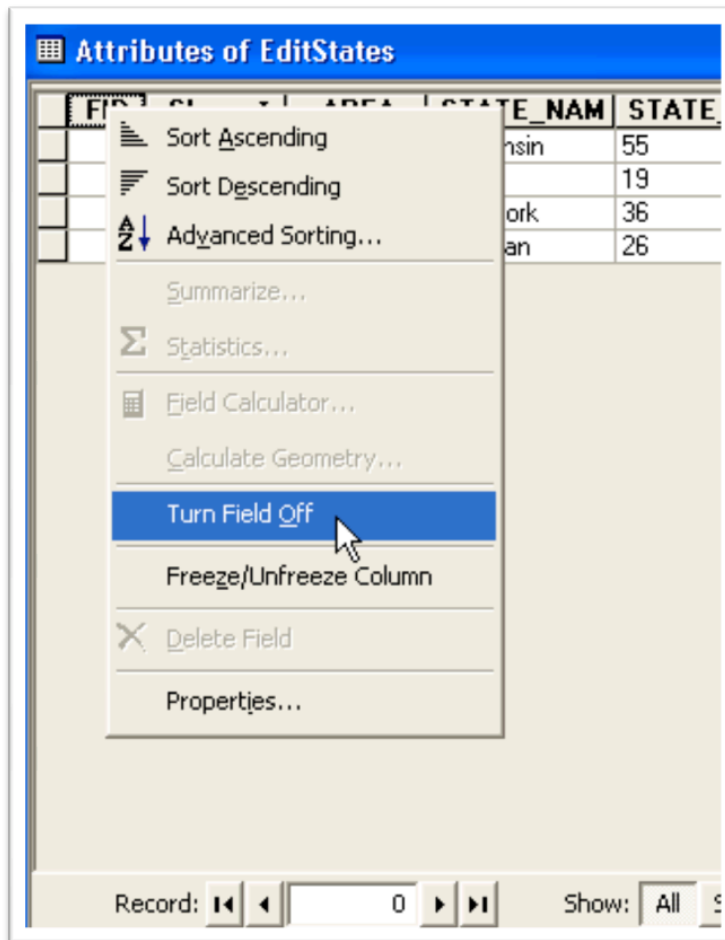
Attributes of EditStates

FID | Sh | AREA | STATE_NAM | STATE_

nsin | 55
 | 19
ork | 36
an | 26

Sort Ascending
Sort Descending
Advanced Sorting...
Summarize...
Statistics...
Field Calculator...
Calculate Geometry...
Turn Field Off
Freeze/Unfreeze Column
Delete Field
Properties...

Record: 0 Show: All S